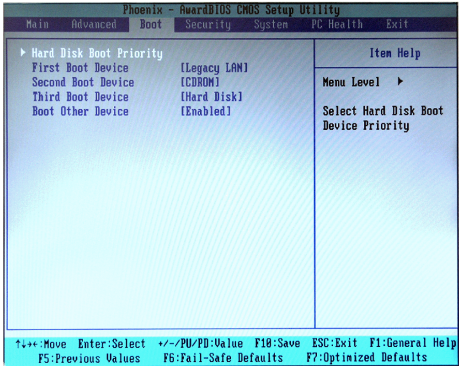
Phoenix - AwardBIOS CMOS Setup Utility

Main Advanced Boot Security System PC Health Exit

▸ Hard Disk Boot Priority
First Boot Device [Legacy LAN]
Second Boot Device [CDROM]
Third Boot Device [Hard Disk]
Boot Other Device [Enabled]

Item Help

Menu Level ▸

Select Hard Disk Boot Device Priority

↑↓→←:Move Enter:Select +/-/PU/PD:Value F10:Save ESC:Exit F1:General Help
F5:Previous Values F6:Fail-Safe Defaults F7:Optimized Defaults